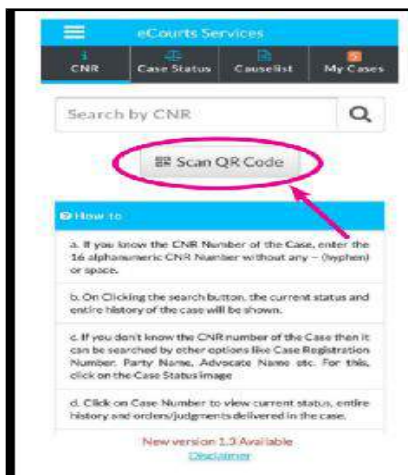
eCourts Services

CNR
Case Status
Causelist
My Cases

Search by CNR

Scan QR Code

How to

a. If you know the CNR Number of the Case, enter the 16 alphanumeric CNR Number without any – (hyphen) or space.

b. On Clicking the search button, the current status and entire history of the case will be shown.

c. If you don't know the CNR number of the Case then it can be searched by other options like Case Registration Number, Party Name, Advocate Name etc. For this, click on the Case Status image

d. Click on Case Number to view current status, entire history and orders/judgments delivered in the case.

New version 1.3 Available
Disclaimer